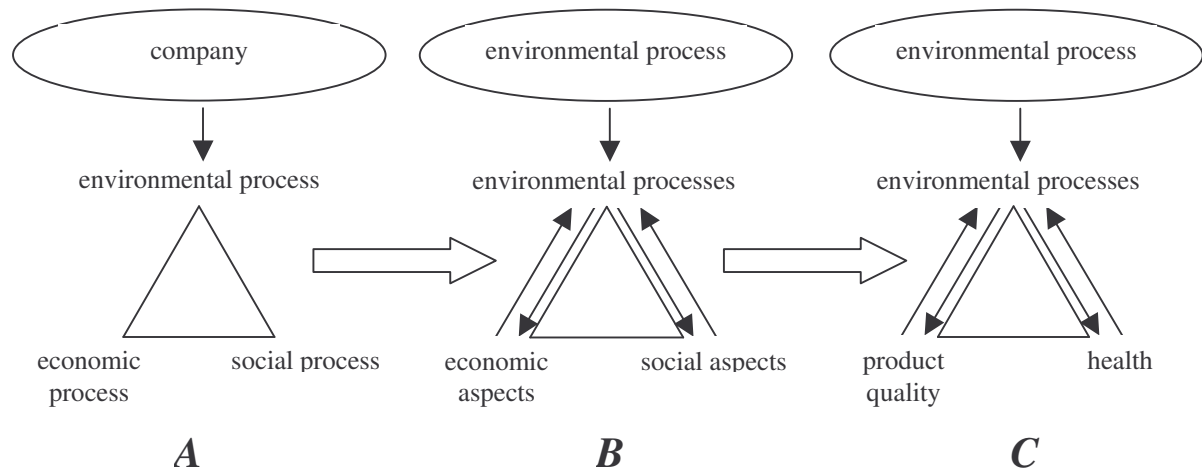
company

environmental process

economic process

social process

A

environmental process

environmental processes

economic aspects

social aspects

B

environmental process

environmental processes

product quality

health

C